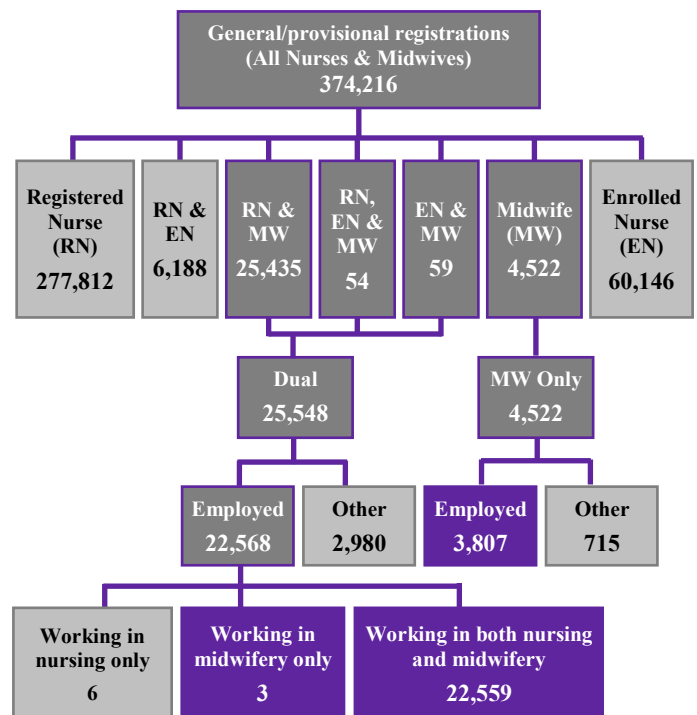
General/provisional registrations (All Nurses & Midwives) 374,216

Registered Nurse (RN) 277,812

RN & EN 6,188

RN & MW 25,435

RN, EN & MW 54

EN & MW 59

Midwife (MW) 4,522

Enrolled Nurse (EN) 60,146

Dual 25,548

MW Only 4,522

Employed 22,568

Other 2,980

Employed 3,807

Other 715

Working in nursing only 6

Working in midwifery only 3

Working in both nursing and midwifery 22,559